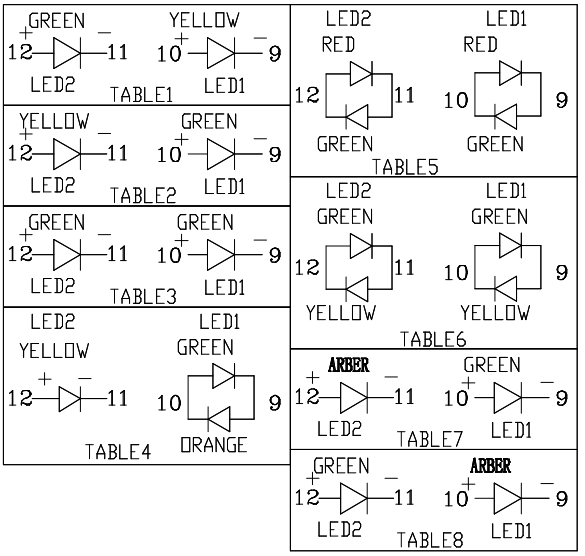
GREEN
+ 12 — 11 −
LED2

YELLOW
+ 10 — 9 −
LED1

TABLE1

YELLOW
+ 12 — 11 −
LED2

GREEN
+ 10 — 9 −
LED1

TABLE2

GREEN
+ 12 — 11 −
LED2

GREEN
+ 10 — 9 −
LED1

TABLE3

LED2
YELLOW
+ 12 — 11 −

LED1
GREEN
10 9
ORANGE

TABLE4

LED2
RED
12 11
GREEN

LED1
RED
10 9
GREEN

TABLE5

LED2
GREEN
12 11
YELLOW

LED1
GREEN
10 9
YELLOW

TABLE6

ARBER
+ 12 — 11 −
LED2

GREEN
+ 10 — 9 −
LED1

TABLE7

GREEN
+ 12 — 11 −
LED2

ARBER
+ 10 — 9 −
LED1

TABLE8